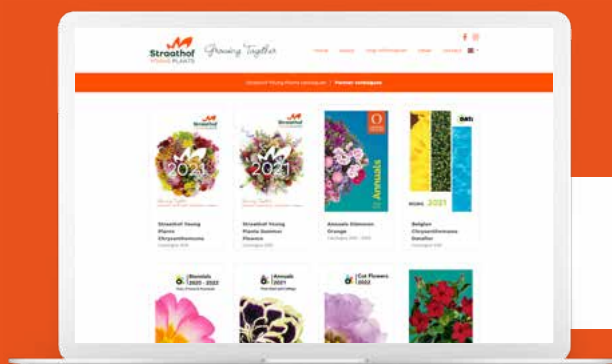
Straathof YOUNG PLANTS
Growing Together
Home About Young Plants Catalogues Contact

Straathof Young Plants catalogues | Partner catalogues

2021
2021
Annuals
2021

Straathof Young Plants Chrysanthemums
Catalogus 2021

Straathof Young Plants Summer Flowers

Annuals Dümmen Orange
Catalogus 2021 - 2022

Belgian Chrysanthemums Gediflor
Catalogus 2021

Biennials 2021 - 2022
Annuals 2021
Cut Flowers 2022